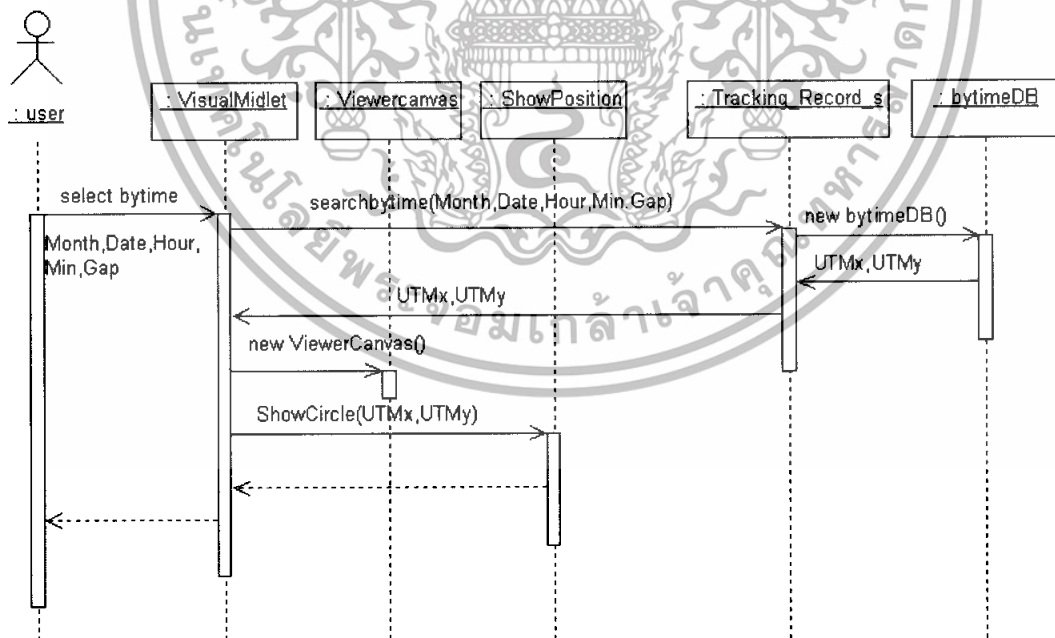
: user

: VisualMidlet

: Viewercanvas

: ShowPosition

: Tracking_Record_s

: bytimeDB

select bytime

Month,Date,Hour,Min,Gap

searchbytime(Month,Date,Hour,Min,Gap)

new bytimeDB()

UTMx,UTMy

UTMx,UTMy

new ViewerCanvas()

ShowCircle(UTMx,UTMy)